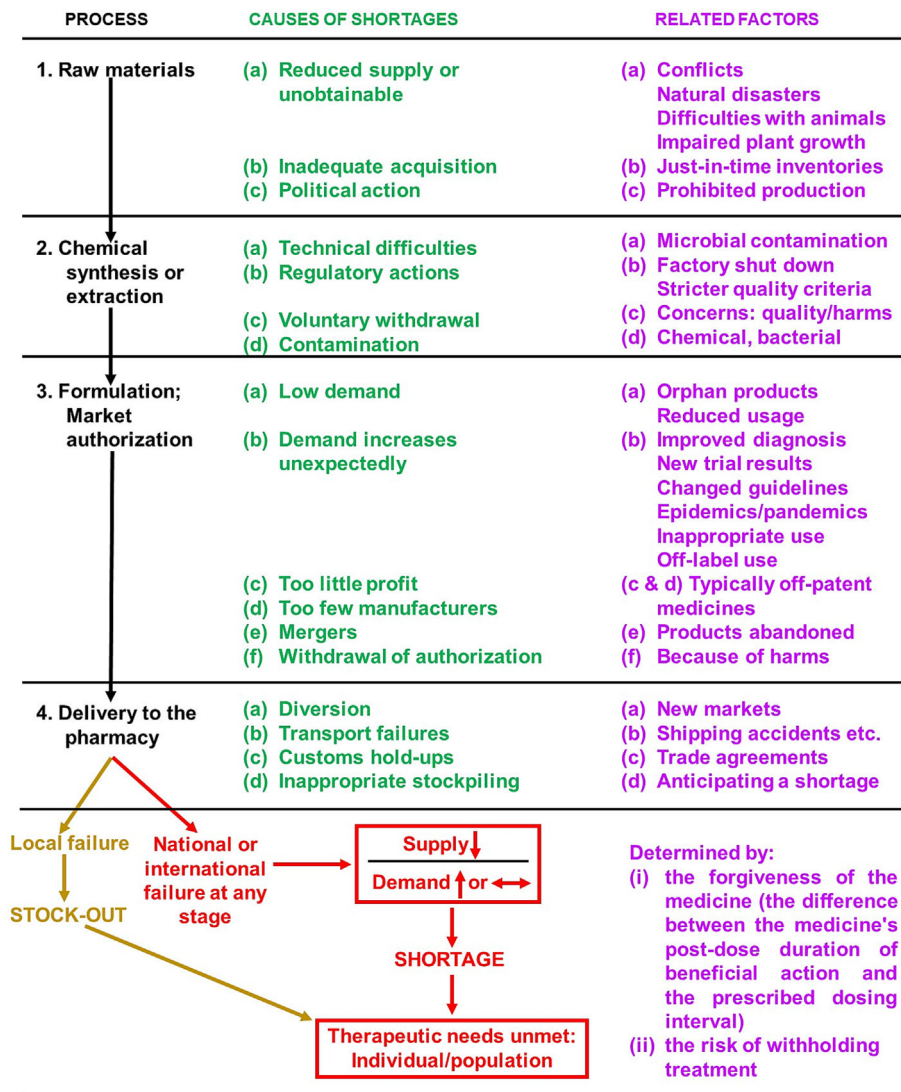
| PROCESS | CAUSES OF SHORTAGES | RELATED FACTORS |
|---|---|---|
| 1. Raw materials | (a) Reduced supply or unobtainable | (a) Conflicts<br>Natural disasters<br>Difficulties with animals<br>Impaired plant growth |
| | (b) Inadequate acquisition | (b) Just-in-time inventories |
| | (c) Political action | (c) Prohibited production |
| 2. Chemical synthesis or extraction | (a) Technical difficulties | (a) Microbial contamination |
| | (b) Regulatory actions | (b) Factory shut down<br>Stricter quality criteria |
| | (c) Voluntary withdrawal | (c) Concerns: quality/harms |
| | (d) Contamination | (d) Chemical, bacterial |
| 3. Formulation; Market authorization | (a) Low demand | (a) Orphan products<br>Reduced usage |
| | (b) Demand increases unexpectedly | (b) Improved diagnosis<br>New trial results<br>Changed guidelines<br>Epidemics/pandemics<br>Inappropriate use<br>Off-label use |
| | (c) Too little profit | (c & d) Typically off-patent medicines |
| | (d) Too few manufacturers | |
| | (e) Mergers | (e) Products abandoned |
| | (f) Withdrawal of authorization | (f) Because of harms |
| 4. Delivery to the pharmacy | (a) Diversion | (a) New markets |
| | (b) Transport failures | (b) Shipping accidents etc. |
| | (c) Customs hold-ups | (c) Trade agreements |
| | (d) Inappropriate stockpiling | (d) Anticipating a shortage |

Local failure

STOCK-OUT

National or international failure at any stage

Supply ↓

Demand ↑ or ↔

SHORTAGE

Therapeutic needs unmet: Individual/population

Determined by:
(i) the forgiveness of the medicine (the difference between the medicine's post-dose duration of beneficial action and the prescribed dosing interval)
(ii) the risk of withholding treatment